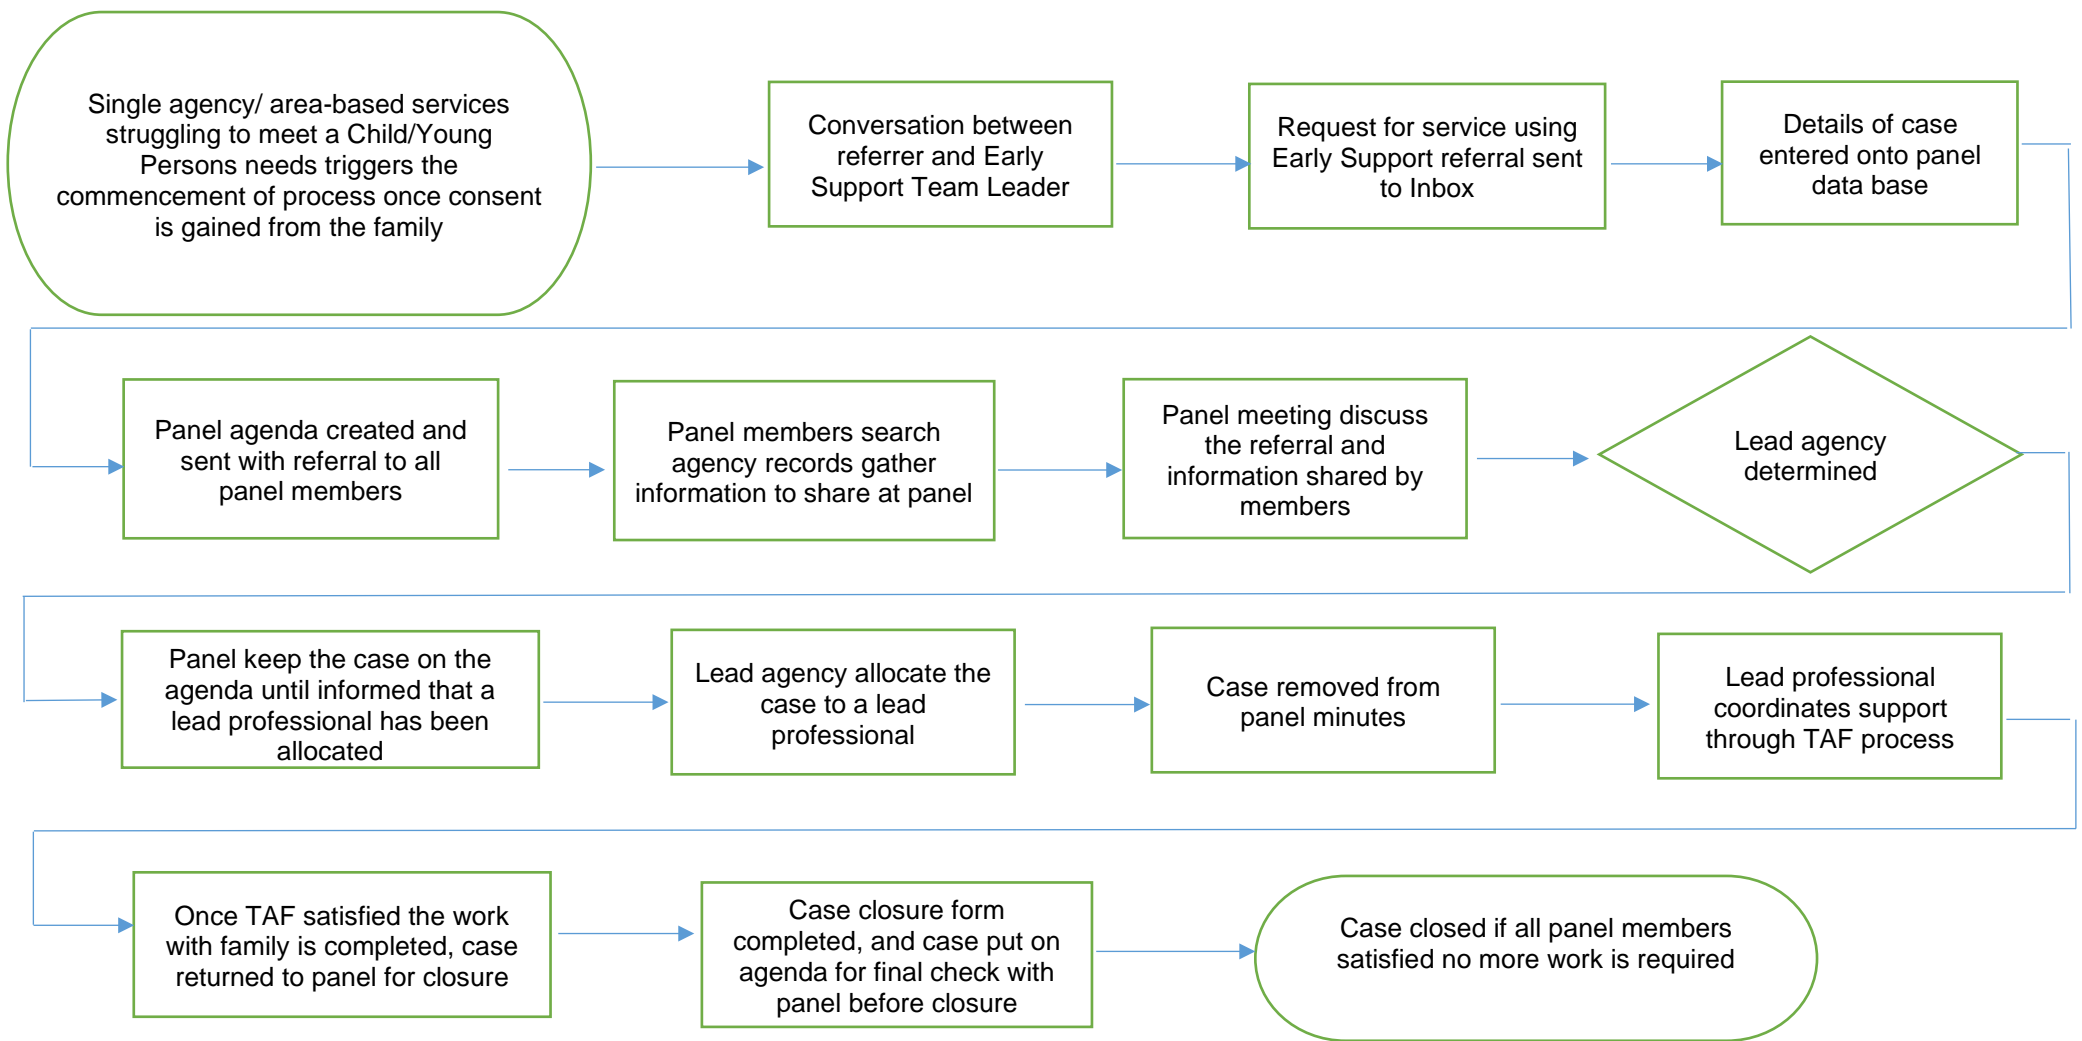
Single agency/ area-based services struggling to meet a Child/Young Persons needs triggers the commencement of process once consent is gained from the family

Conversation between referrer and Early Support Team Leader

Request for service using Early Support referral sent to Inbox

Details of case entered onto panel data base

Panel agenda created and sent with referral to all panel members

Panel members search agency records gather information to share at panel

Panel meeting discuss the referral and information shared by members

Lead agency determined

Panel keep the case on the agenda until informed that a lead professional has been allocated

Lead agency allocate the case to a lead professional

Case removed from panel minutes

Lead professional coordinates support through TAF process

Once TAF satisfied the work with family is completed, case returned to panel for closure

Case closure form completed, and case put on agenda for final check with panel before closure

Case closed if all panel members satisfied no more work is required